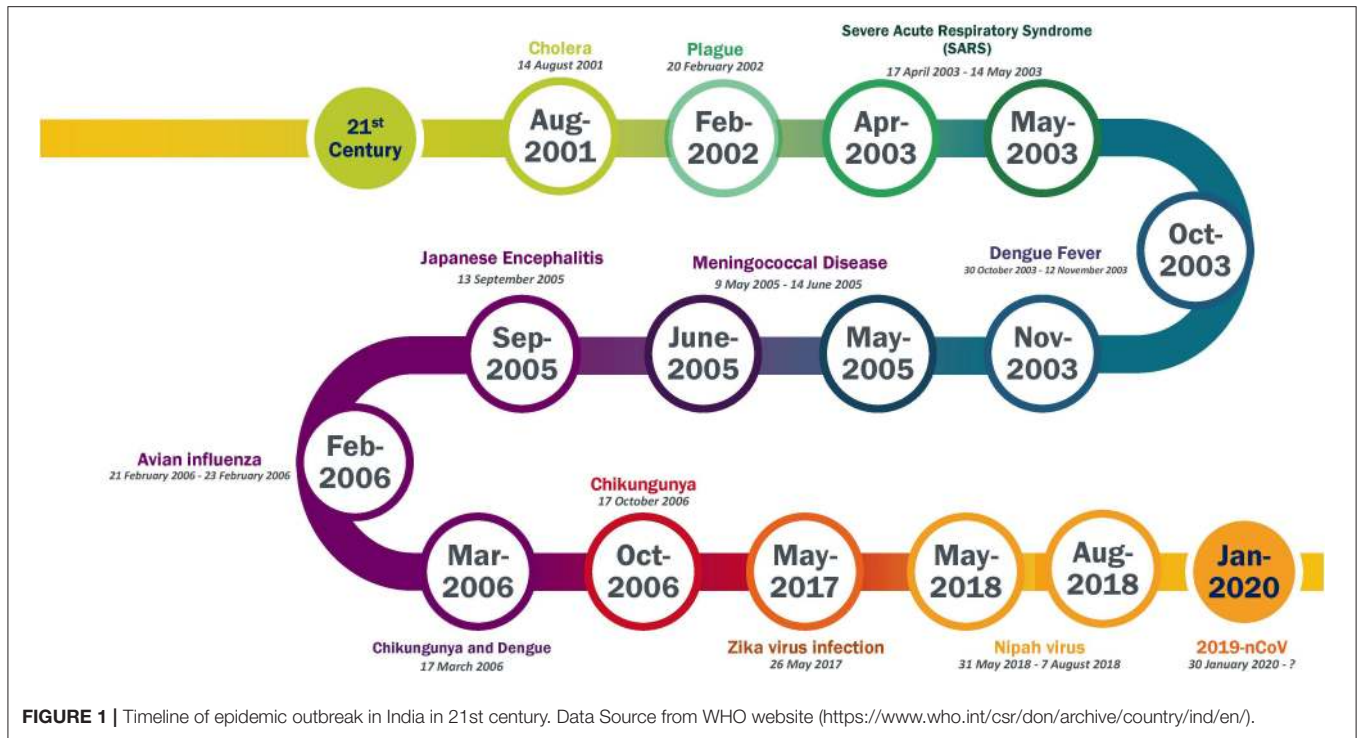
21$^{st}$ Century

Cholera
14 August 2001

Aug-2001

Plague
20 February 2002

Feb-2002

Severe Acute Respiratory Syndrome (SARS)
17 April 2003 - 14 May 2003

Apr-2003

May-2003

Oct-2003

Dengue Fever
30 October 2003 - 12 November 2003

Nov-2003

Meningococcal Disease
9 May 2005 - 14 June 2005

May-2005

June-2005

Japanese Encephalitis
13 September 2005

Sep-2005

Avian influenza
21 February 2006 - 23 February 2006

Feb-2006

Mar-2006

Chikungunya and Dengue
17 March 2006

Chikungunya
17 October 2006

Oct-2006

May-2017

Zika virus infection
26 May 2017

May-2018

Aug-2018

Nipah virus
31 May 2018 - 7 August 2018

Jan-2020

2019-nCoV
30 January 2020 - ?

FIGURE 1 | Timeline of epidemic outbreak in India in 21st century. Data Source from WHO website (https://www.who.int/csr/don/archive/country/ind/en/).